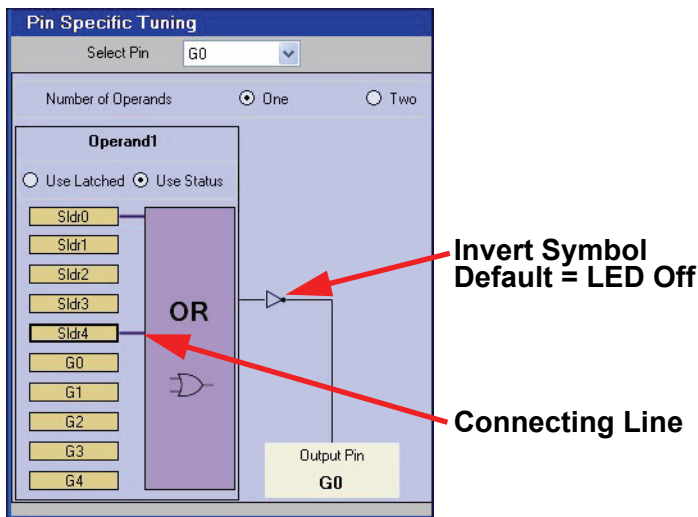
Pin Specific Tuning

Select Pin G0

Number of Operands One Two

Operand1

Use Latched Use Status

Sldr0
Sldr1
Sldr2
Sldr3
Sldr4
G0
G1
G2
G3
G4

OR

Output Pin
G0

Invert Symbol
Default = LED Off

Connecting Line